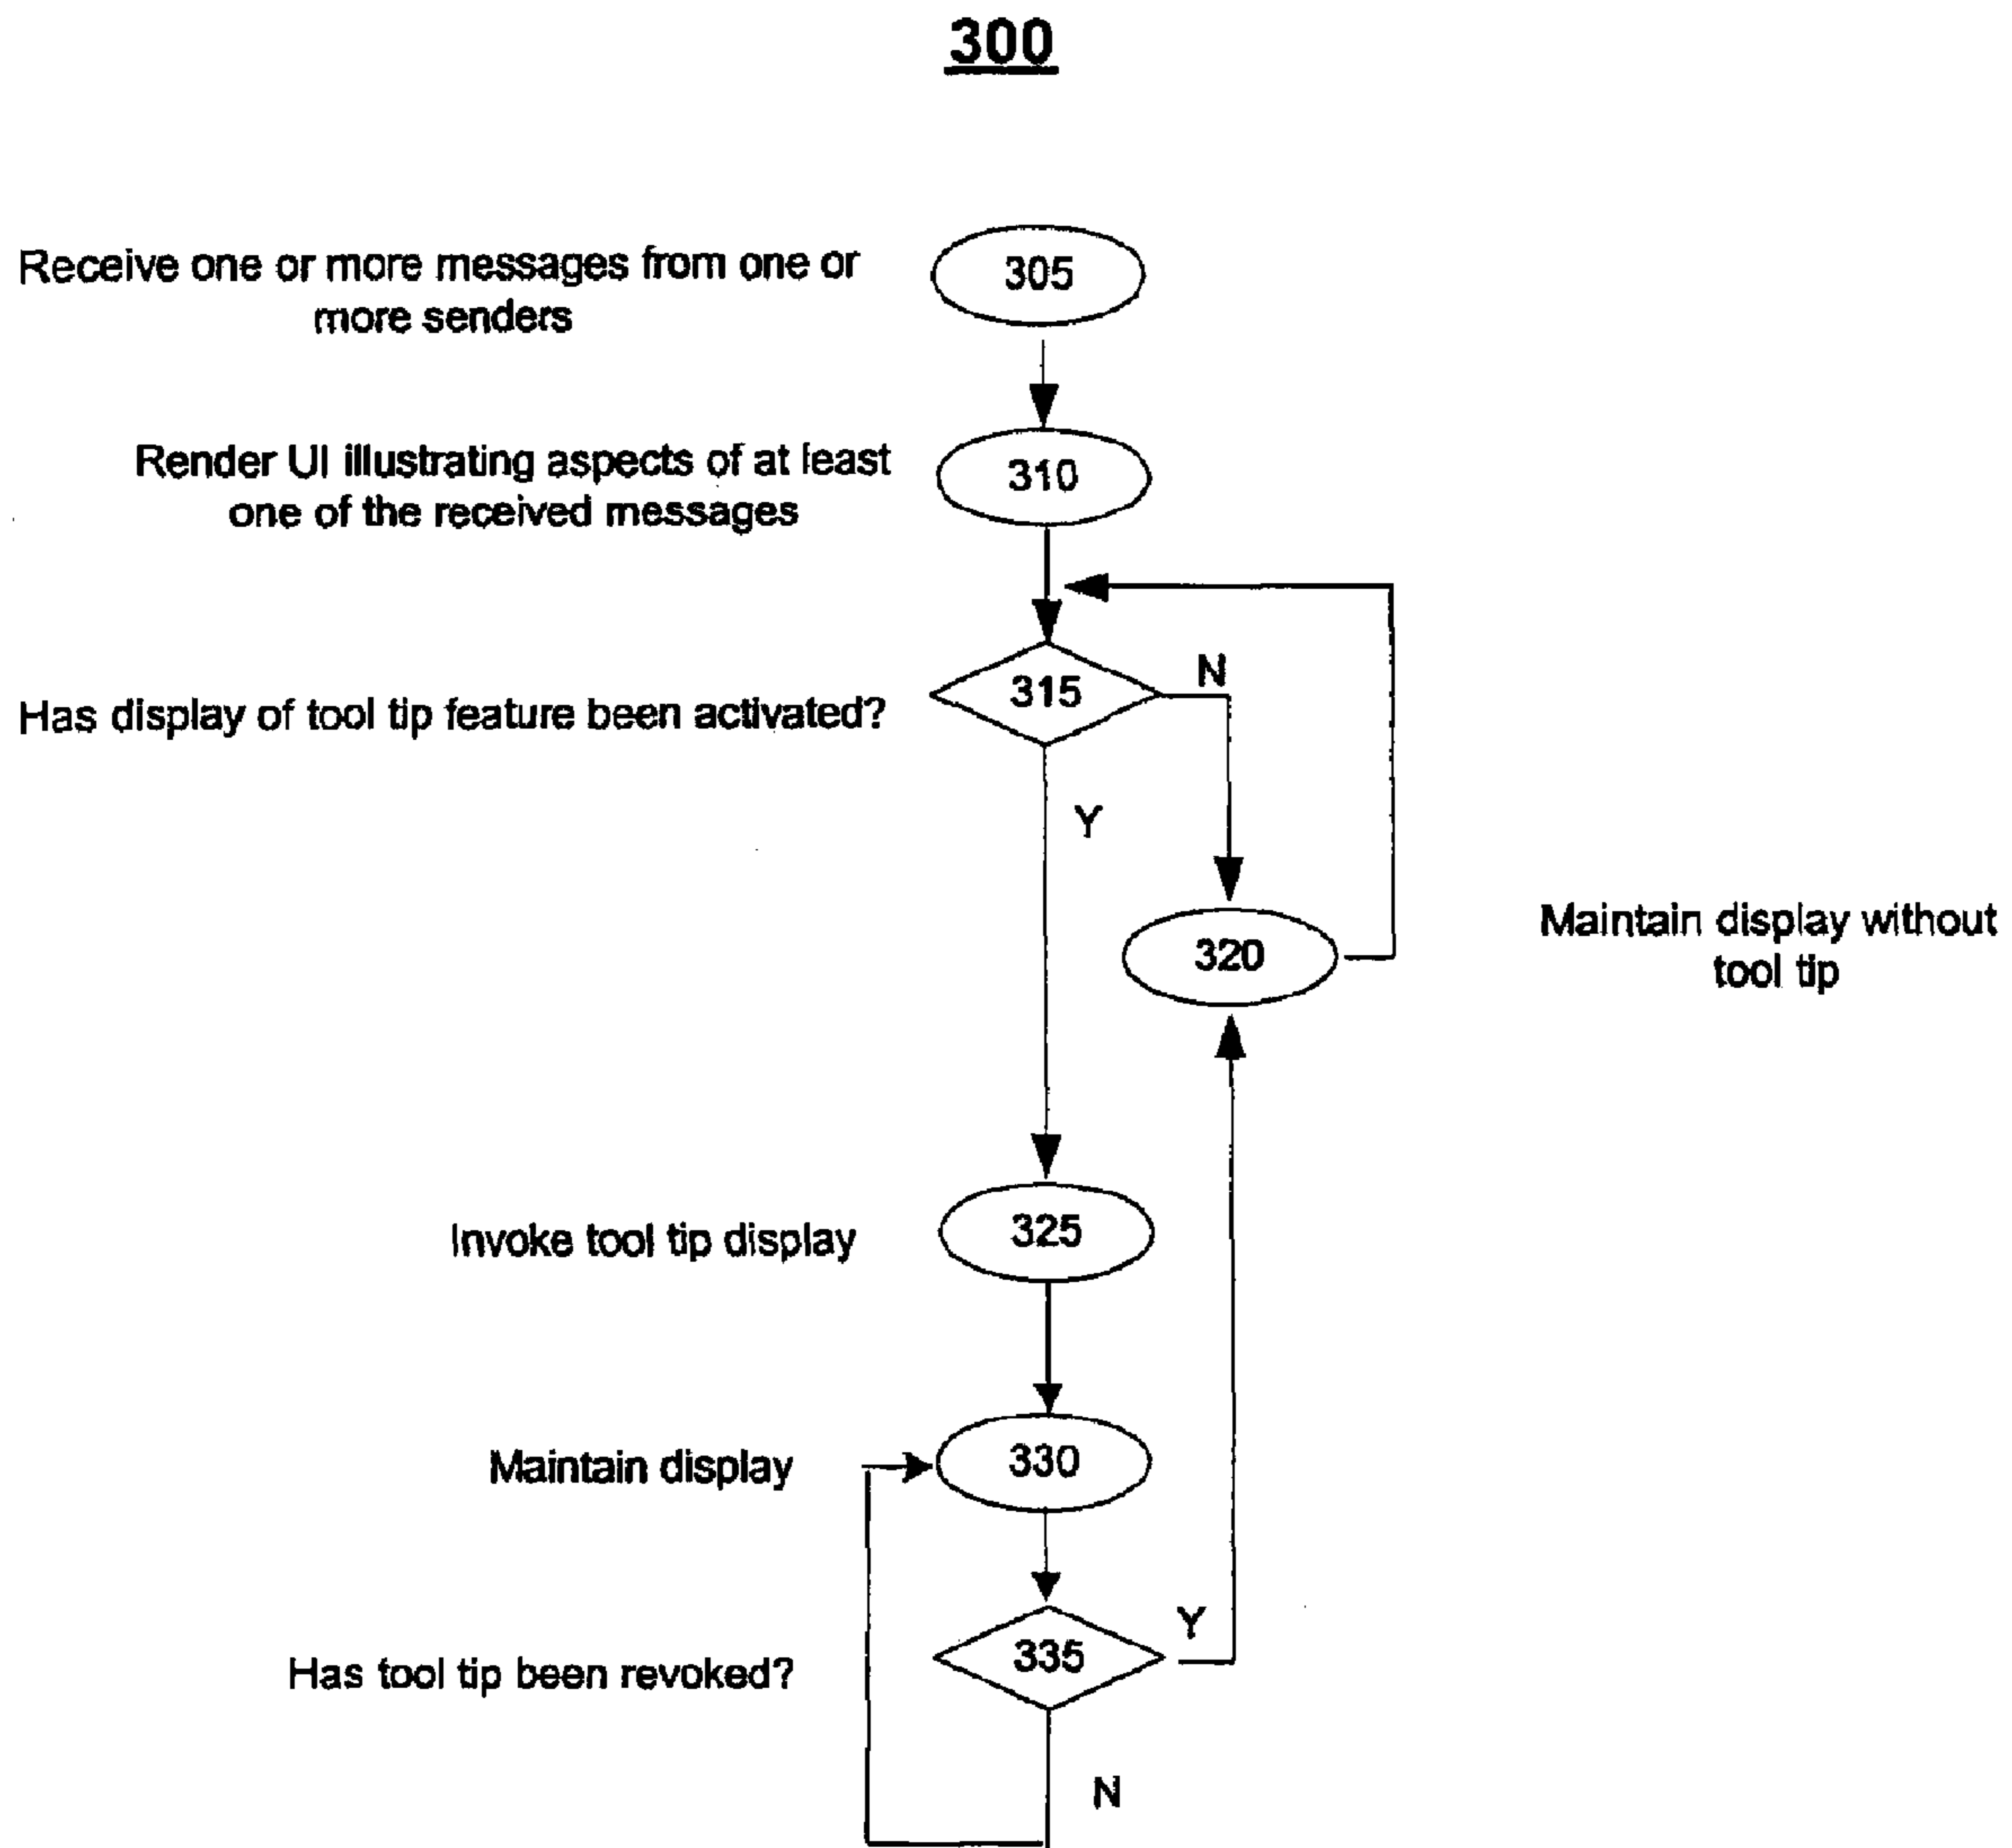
300

Receive one or more messages from one or more senders

305

Render UI illustrating aspects of at least one of the received messages

310

Has display of tool tip feature been activated?

315

N

Y

320

Maintain display without tool tip

Invoke tool tip display

325

Maintain display

330

Has tool tip been revoked?

335

Y

N